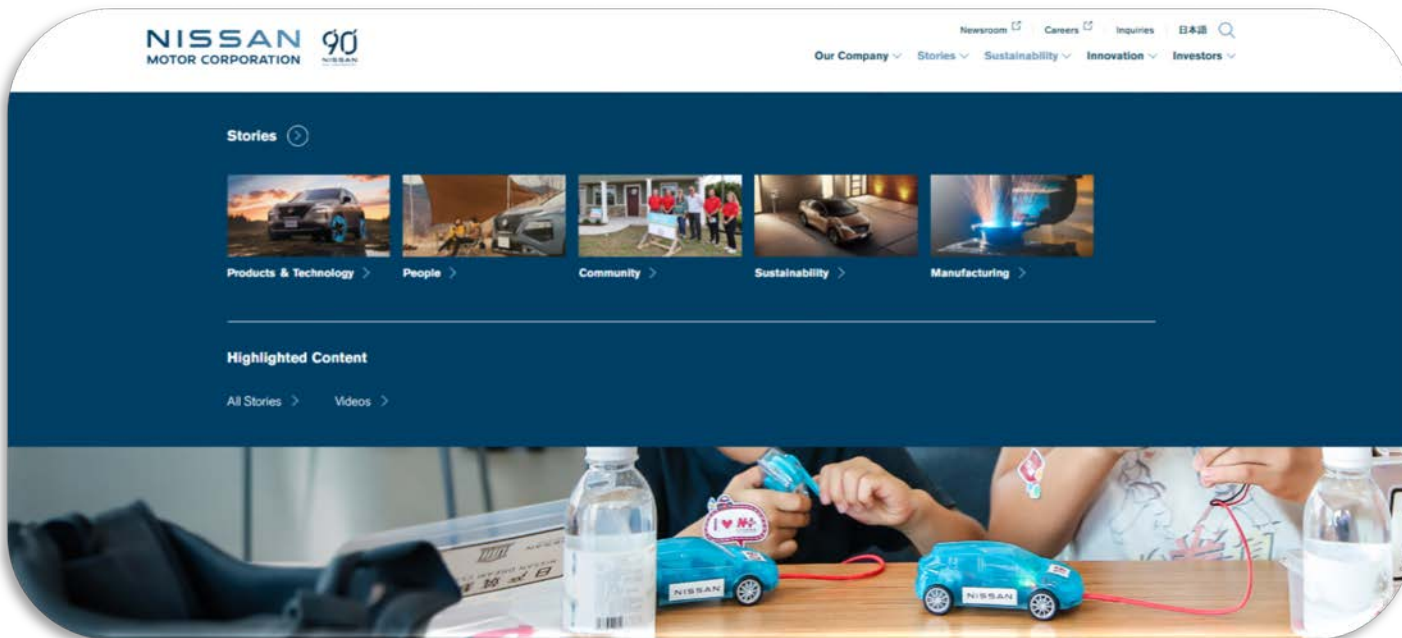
NISSAN MOTOR CORPORATION 90 NISSAN

Newsroom Careers Inquiries 日本語

Our Company Stories Sustainability Innovation Investors

Stories

Products & Technology

People

Community

Sustainability

Manufacturing

Highlighted Content

All Stories

Videos

NISSAN

NISSAN